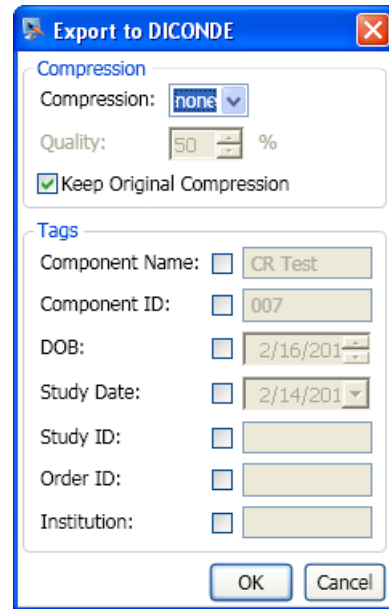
Export to DICONDE

Compression

Compression: none

Quality: 50 %

Keep Original Compression

Tags

Component Name: CR Test

Component ID: 007

DOB: 2/16/201

Study Date: 2/14/201

Study ID:

Order ID:

Institution:

OK Cancel